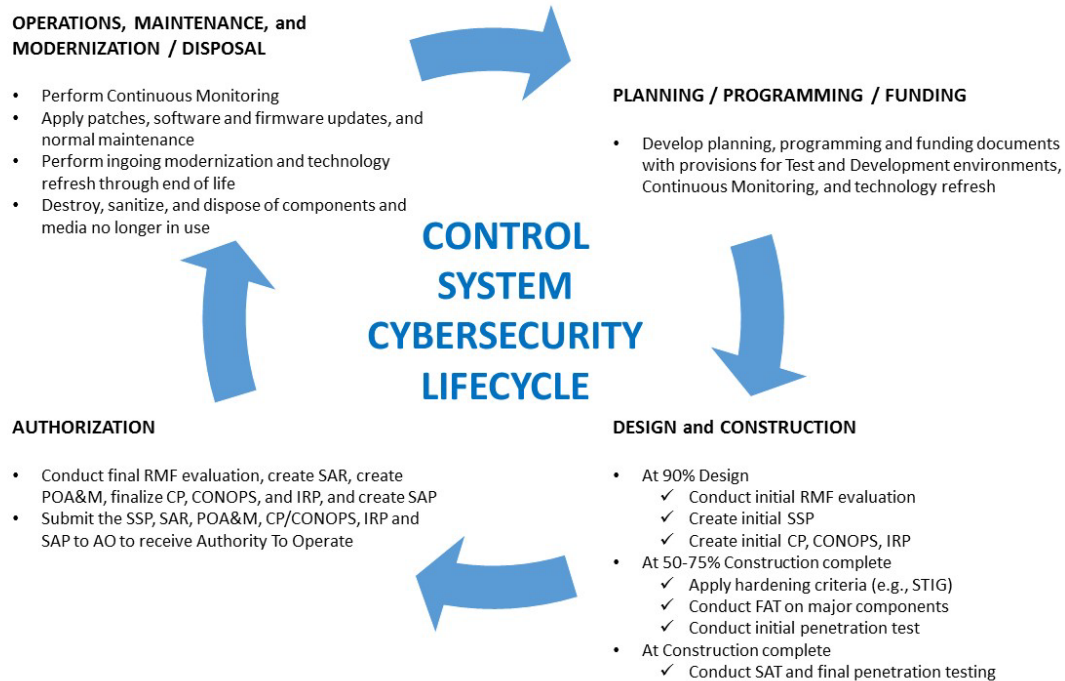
OPERATIONS, MAINTENANCE, and MODERNIZATION / DISPOSAL

- Perform Continuous Monitoring
- Apply patches, software and firmware updates, and normal maintenance
- Perform ingoing modernization and technology refresh through end of life
- Destroy, sanitize, and dispose of components and media no longer in use

PLANNING / PROGRAMMING / FUNDING

- Develop planning, programming and funding documents with provisions for Test and Development environments, Continuous Monitoring, and technology refresh

CONTROL SYSTEM CYBERSECURITY LIFECYCLE

AUTHORIZATION

- Conduct final RMF evaluation, create SAR, create POA&M, finalize CP, CONOPS, and IRP, and create SAP
- Submit the SSP, SAR, POA&M, CP/CONOPS, IRP and SAP to AO to receive Authority To Operate

DESIGN and CONSTRUCTION

- At 90% Design
  ✓ Conduct initial RMF evaluation
  ✓ Create initial SSP
  ✓ Create initial CP, CONOPS, IRP
- At 50-75% Construction complete
  ✓ Apply hardening criteria (e.g., STIG)
  ✓ Conduct FAT on major components
  ✓ Conduct initial penetration test
- At Construction complete
  ✓ Conduct SAT and final penetration testing